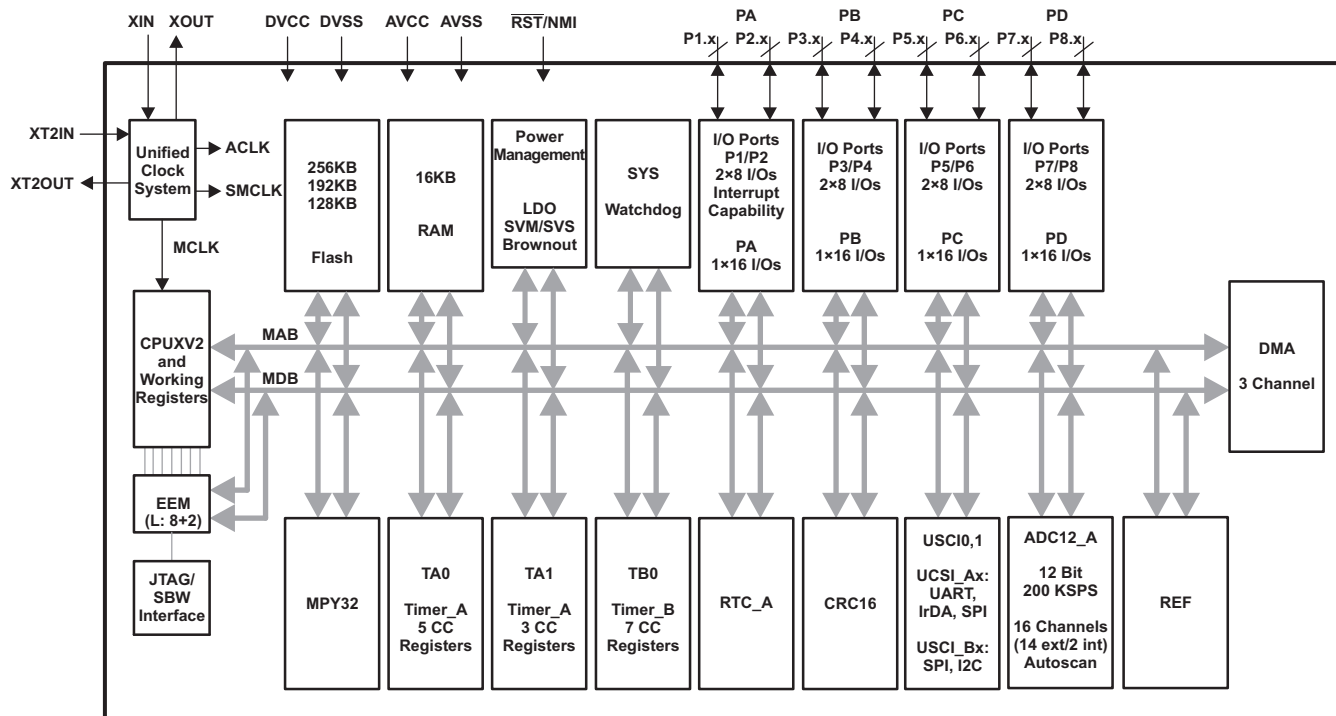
XIN XOUT DVCC DVSS AVCC AVSS $\overline{RST}$/NMI PA P1.x P2.x PB P3.x P4.x PC P5.x P6.x PD P7.x P8.x

XT2IN

XT2OUT

Unified Clock System

ACLK

SMCLK

MCLK

256KB 192KB 128KB

Flash

16KB

RAM

Power Management

LDO SVM/SVS Brownout

SYS

Watchdog

I/O Ports P1/P2 2×8 I/Os Interrupt Capability

PA 1×16 I/Os

I/O Ports P3/P4 2×8 I/Os

PB 1×16 I/Os

I/O Ports P5/P6 2×8 I/Os

PC 1×16 I/Os

I/O Ports P7/P8 2×8 I/Os

PD 1×16 I/Os

CPUXV2 and Working Registers

MAB

MDB

DMA

3 Channel

EEM (L: 8+2)

JTAG/ SBW Interface

MPY32

TA0

Timer_A 5 CC Registers

TA1

Timer_A 3 CC Registers

TB0

Timer_B 7 CC Registers

RTC_A

CRC16

USCI0,1

UCSI_Ax: UART, IrDA, SPI

USCI_Bx: SPI, I2C

ADC12_A

12 Bit 200 KSPS

16 Channels (14 ext/2 int) Autoscan

REF